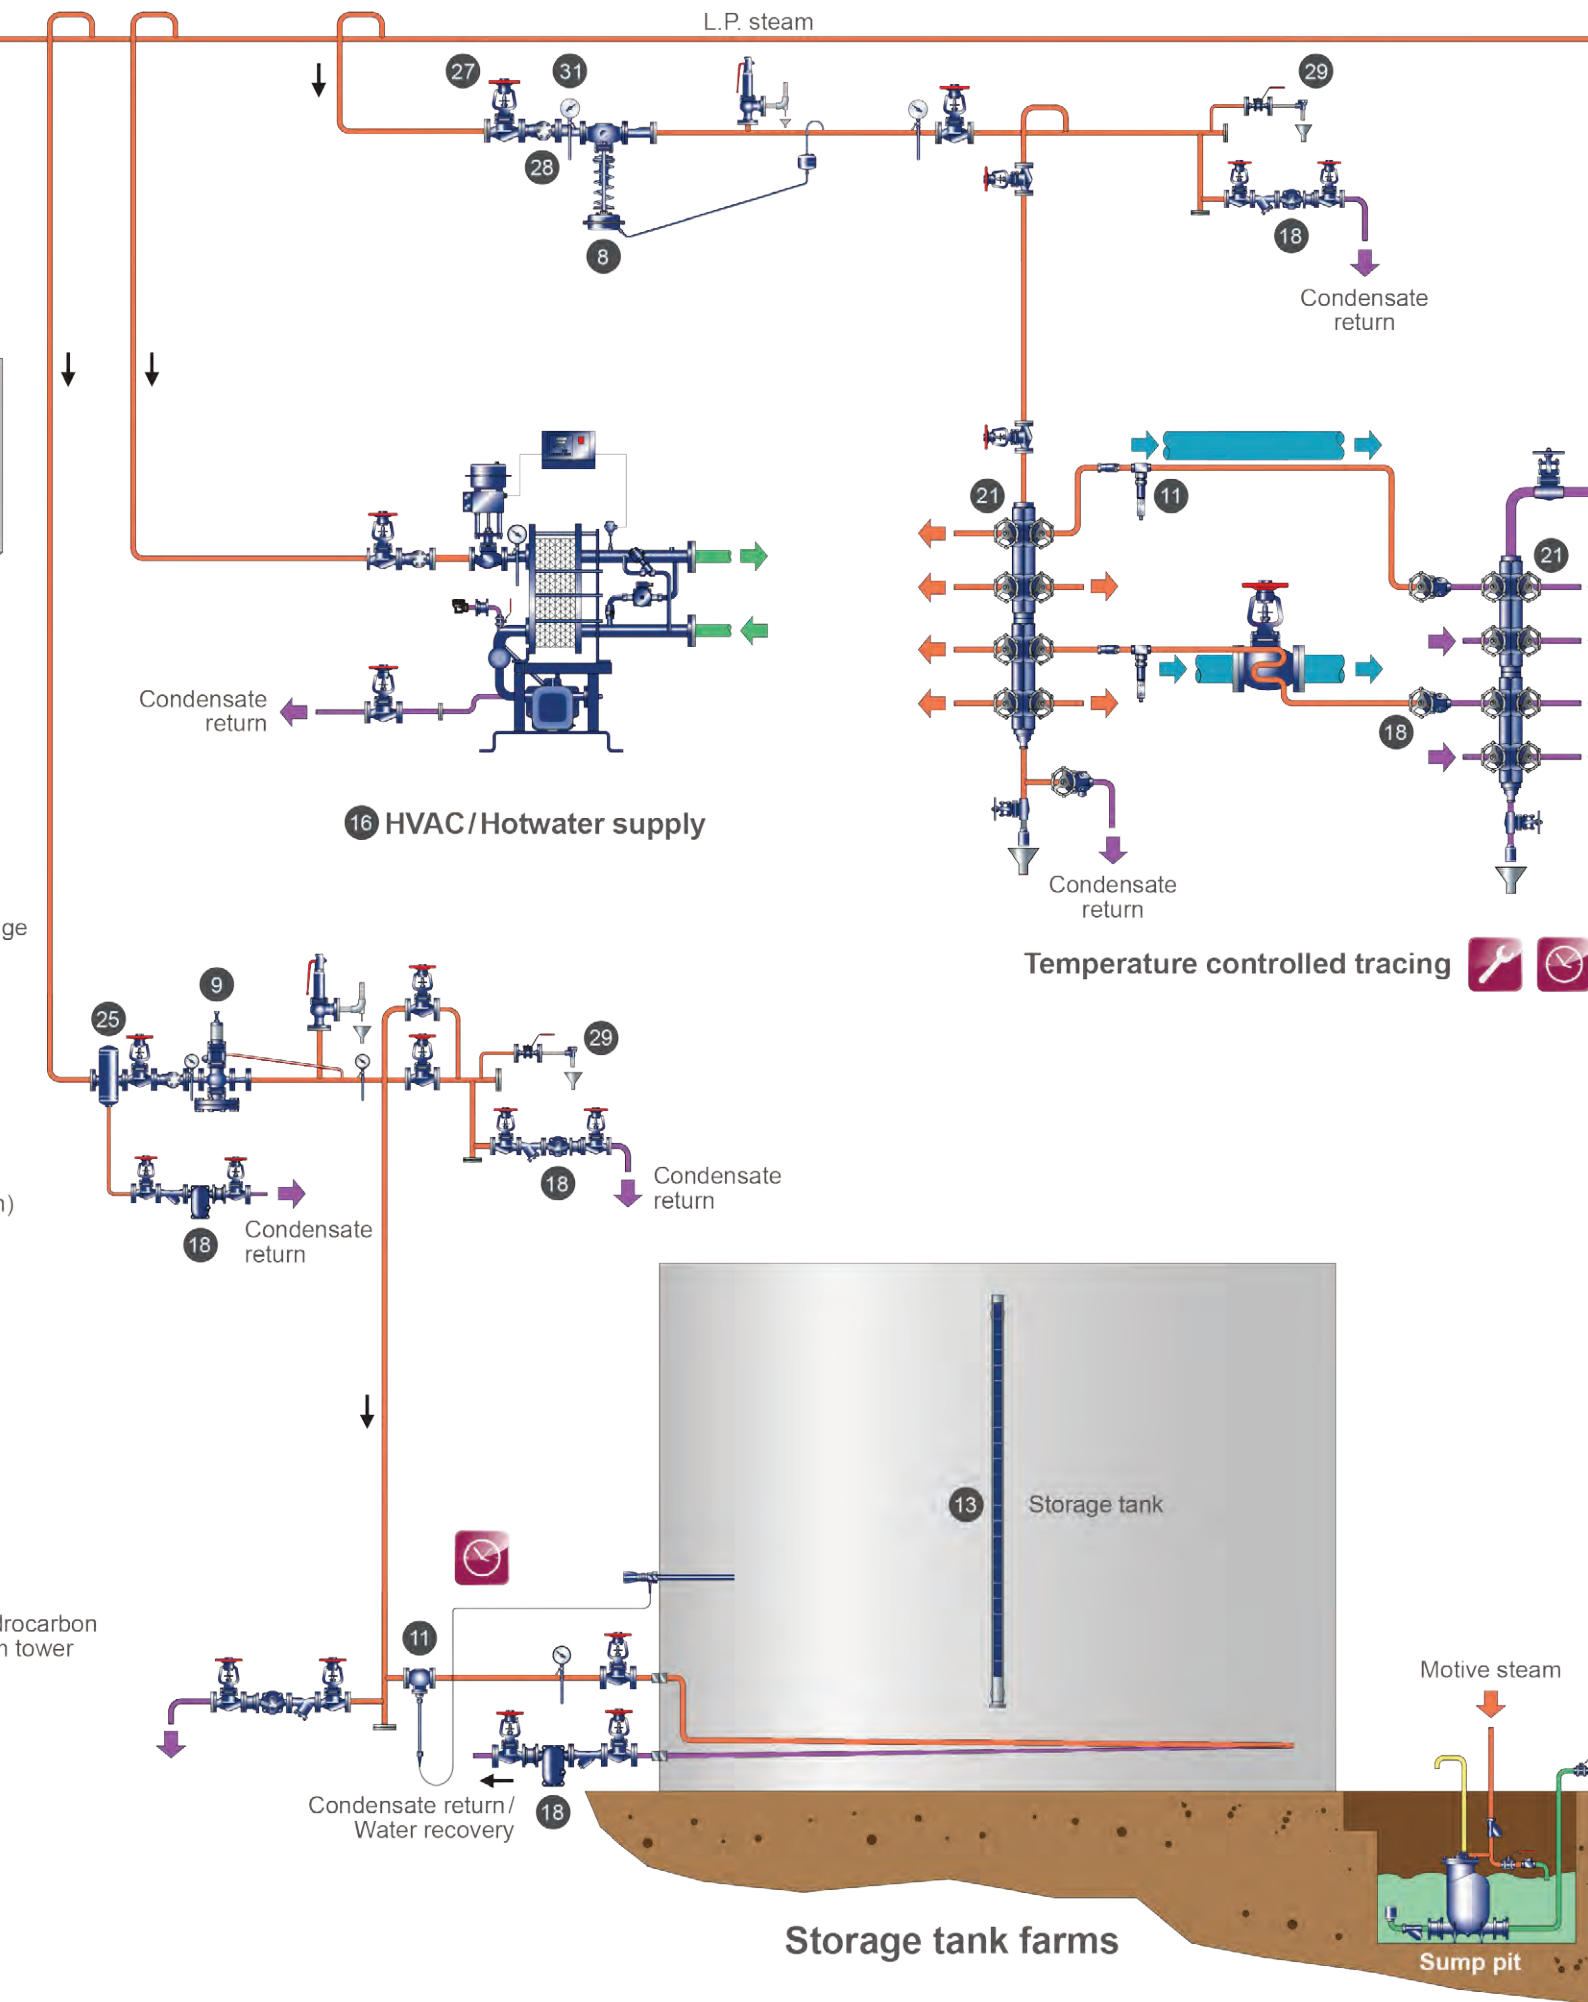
L.P. steam

27 31 29

28

8

18

Condensate return

21 11

21

18

16 HVAC/Hotwater supply

Condensate return

Condensate return

Temperature controlled tracing

ge

25 9 29

18

Condensate return

18

Condensate return

n)

13 Storage tank

drocarbon
n tower

11

Condensate return/
Water recovery

18

Motive steam

Storage tank farms

Sump pit